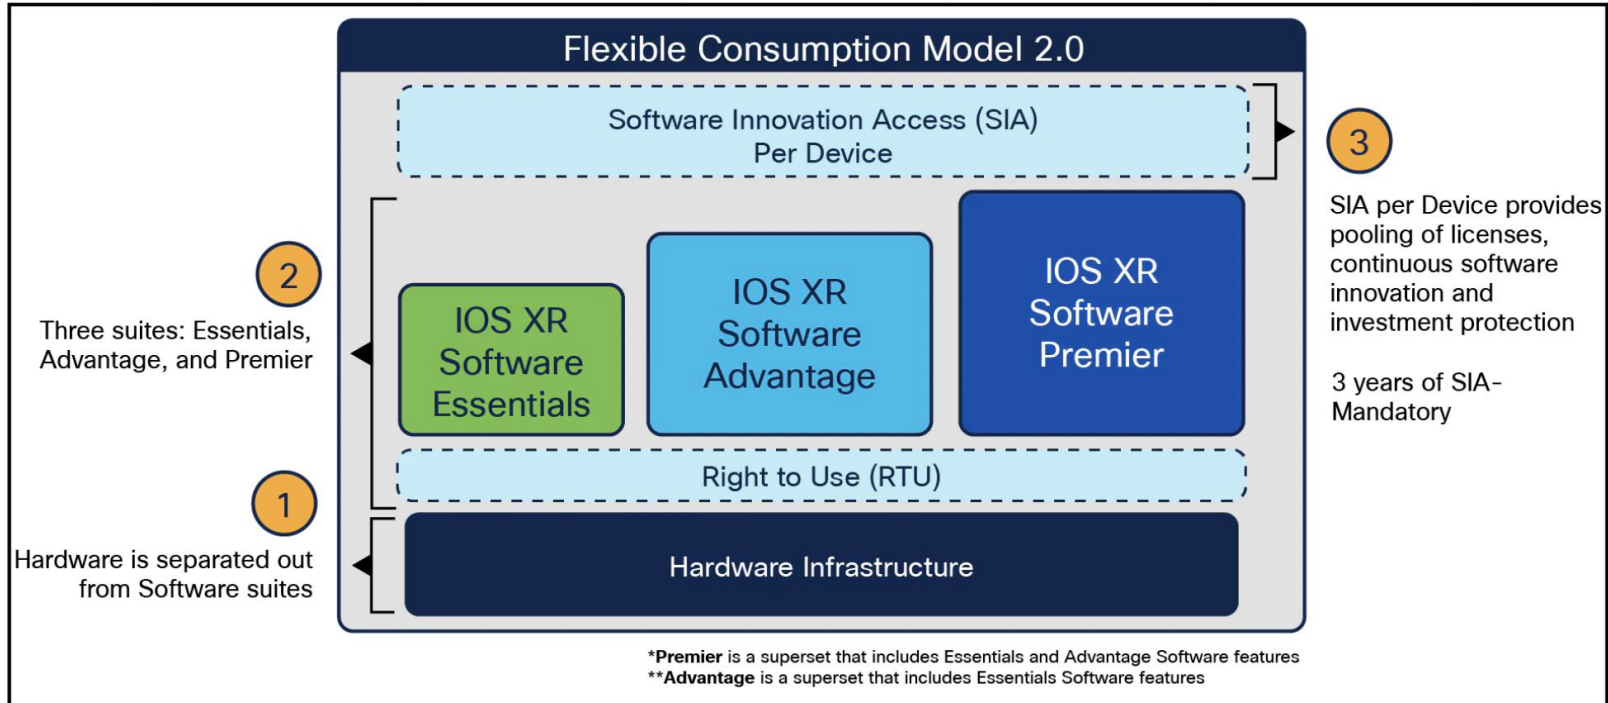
Flexible Consumption Model 2.0

Software Innovation Access (SIA)
Per Device

3

SIA per Device provides pooling of licenses, continuous software innovation and investment protection

3 years of SIA-Mandatory

2

Three suites: Essentials, Advantage, and Premier

IOS XR Software Essentials

IOS XR Software Advantage

IOS XR Software Premier

Right to Use (RTU)

1

Hardware is separated out from Software suites

Hardware Infrastructure

\***Premier** is a superset that includes Essentials and Advantage Software features
\*\***Advantage** is a superset that includes Essentials Software features